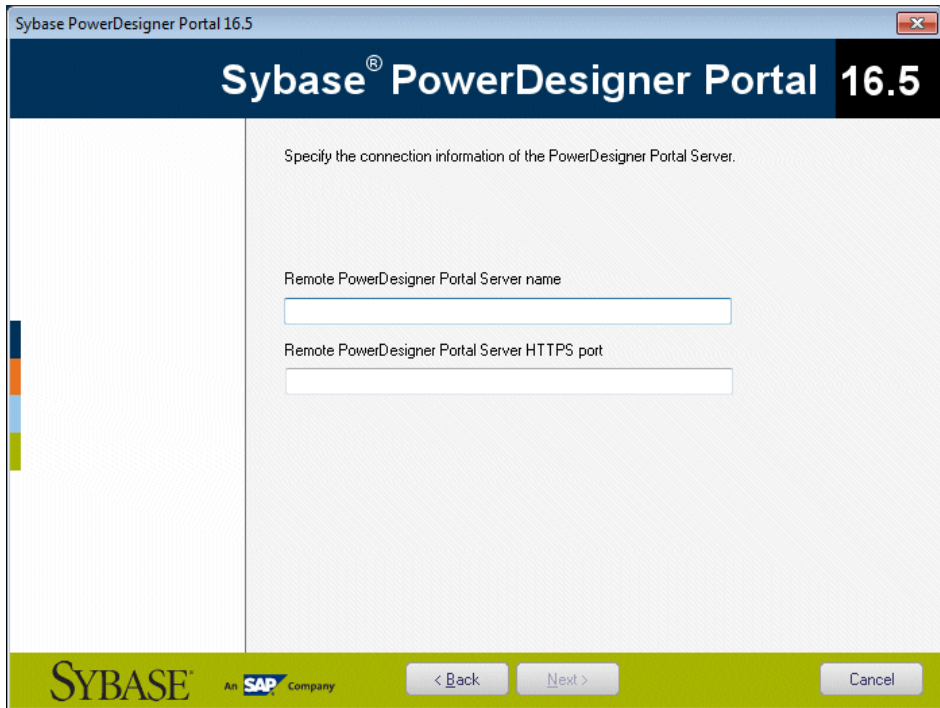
Sybase PowerDesigner Portal 16.5

Sybase® PowerDesigner Portal 16.5

Specify the connection information of the PowerDesigner Portal Server.

Remote PowerDesigner Portal Server name

Remote PowerDesigner Portal Server HTTPS port

SYBASE® An SAP Company

< Back

Next >

Cancel